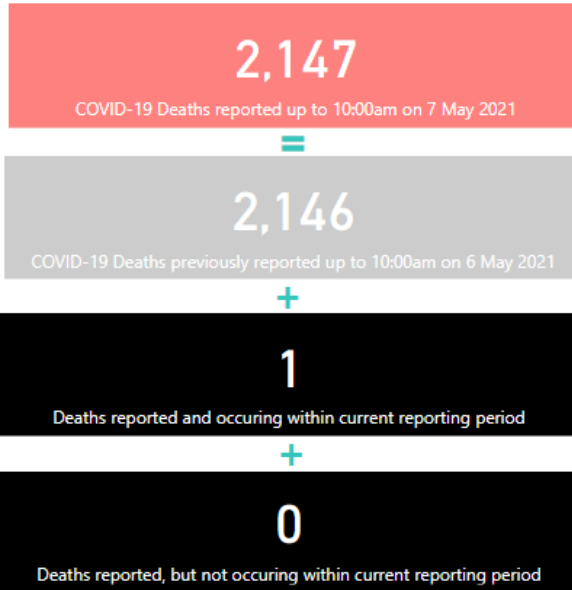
2,147

COVID-19 Deaths reported up to 10:00am on 7 May 2021

=

2,146

COVID-19 Deaths previously reported up to 10:00am on 6 May 2021

+

1

Deaths reported and occuring within current reporting period

+

0

Deaths reported, but not occuring within current reporting period